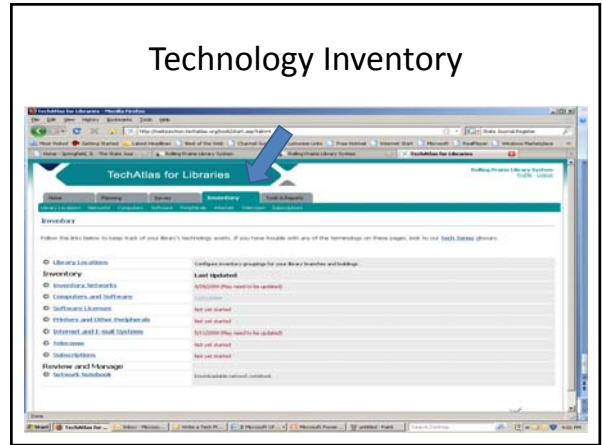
Technology Inventory

TechAtlas for Libraries - Mozilla Firefox

File Edit View History Bookmarks Tools Help

TechAtlas for Libraries

Rolling Prairie Library System

Home Planning Survey Inventory Tools & Reports

Inventory

Follow this links below to keep track of your library's technology assets. If you have trouble with any of the terminology on these pages, look to our Tech Terms glossary.

| | |
|---|---|
| Library Locations | Configure inventory groupings for your library branches and buildings. |
| Inventory | Last Updated |
| Inventory Networks | 4/30/2009 (May need to be updated) |
| Computers and Software | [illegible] |
| Software Licenses | Not yet started |
| Printers and Other Peripherals | Not yet started |
| Internet and E-mail Systems | 5/11/2009 (May need to be updated) |
| Telecoms | Not yet started |
| Subscriptions | Not yet started |
| Review and Manage | |
| Network Notebook | Downloadable network notebook |

Done

Start